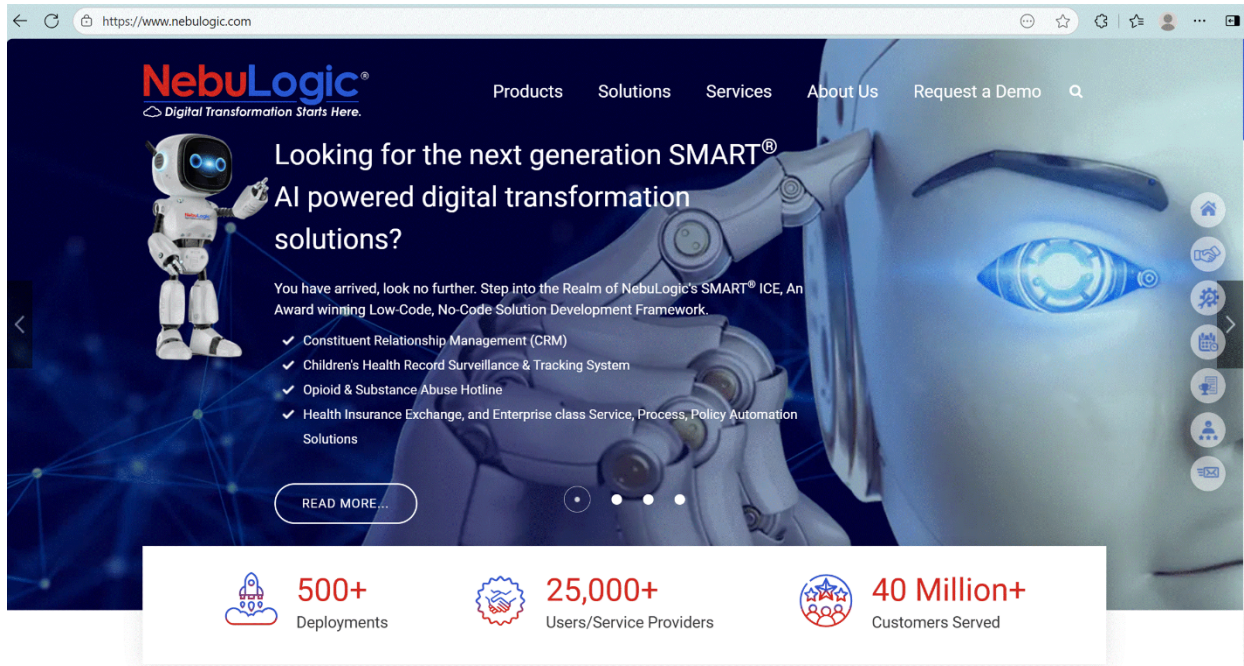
https://www.nebulogic.com

NebuLogic®
Digital Transformation Starts Here.

Products Solutions Services About Us Request a Demo

Looking for the next generation SMART® AI powered digital transformation solutions?

You have arrived, look no further. Step into the Realm of NebuLogic's SMART® ICE, An Award winning Low-Code, No-Code Solution Development Framework.

- Constituent Relationship Management (CRM)
- Children's Health Record Surveillance & Tracking System
- Opioid & Substance Abuse Hotline
- Health Insurance Exchange, and Enterprise class Service, Process, Policy Automation Solutions

READ MORE...

500+
Deployments

25,000+
Users/Service Providers

40 Million+
Customers Served